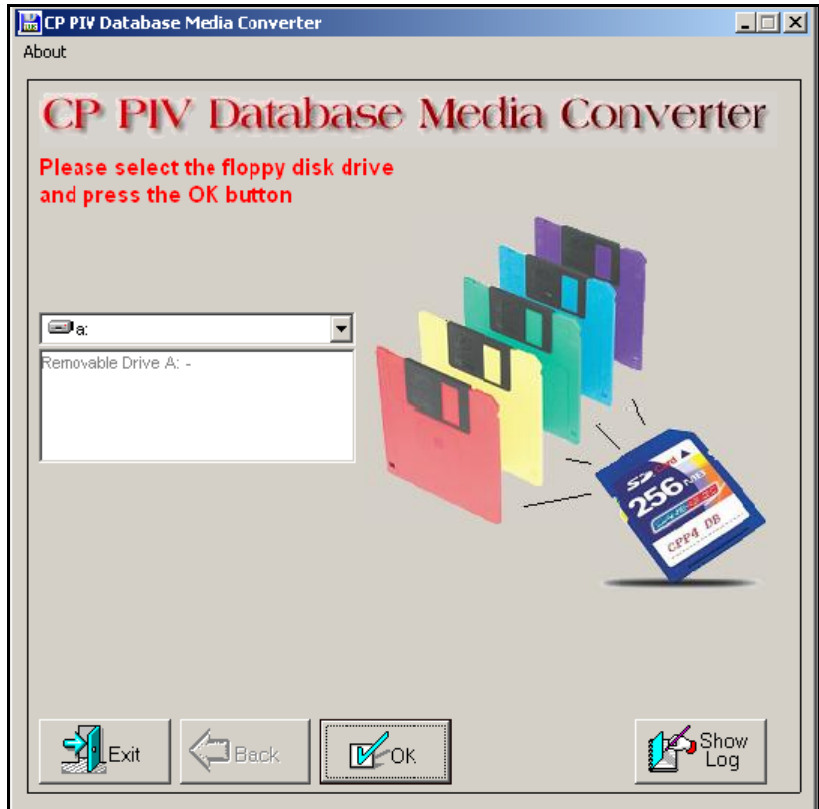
CP PIV Database Media Converter

About

CP PIV Database Media Converter

Please select the floppy disk drive and press the OK button

a:

Removable Drive A: -

SD Card

256 MB

CPP4 DB

Exit

Back

OK

Show Log